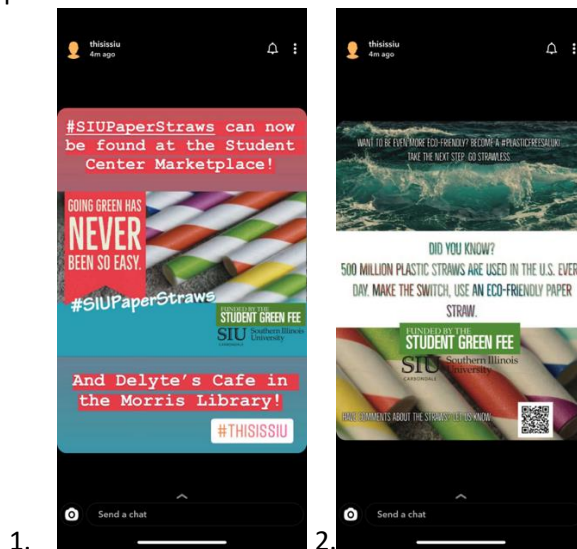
thisissiu
4m ago

#SIUPaperStraws can now be found at the Student Center Marketplace!

GOING GREEN HAS NEVER BEEN SO EASY.

#SIUPaperStraws

FUNDED BY THE STUDENT GREEN FEE

SIU Southern Illinois University

And Delyte's Cafe in the Morris Library!

#THISISSIU

Send a chat

1.

thisissiu
4m ago

WANT TO BE EVEN MORE ECO-FRIENDLY? BECOME A #PLASTICFREESALUKI. TAKE THE NEXT STEP. GO STRAWLESS.

DID YOU KNOW?
500 MILLION PLASTIC STRAWS ARE USED IN THE U.S. EVERY DAY. MAKE THE SWITCH, USE AN ECO-FRIENDLY PAPER STRAW.

FUNDED BY THE STUDENT GREEN FEE

SIU Southern Illinois University CARBONDALE

HAVE COMMENTS ABOUT THE STRAWS? LET US KNOW.

Send a chat

2.